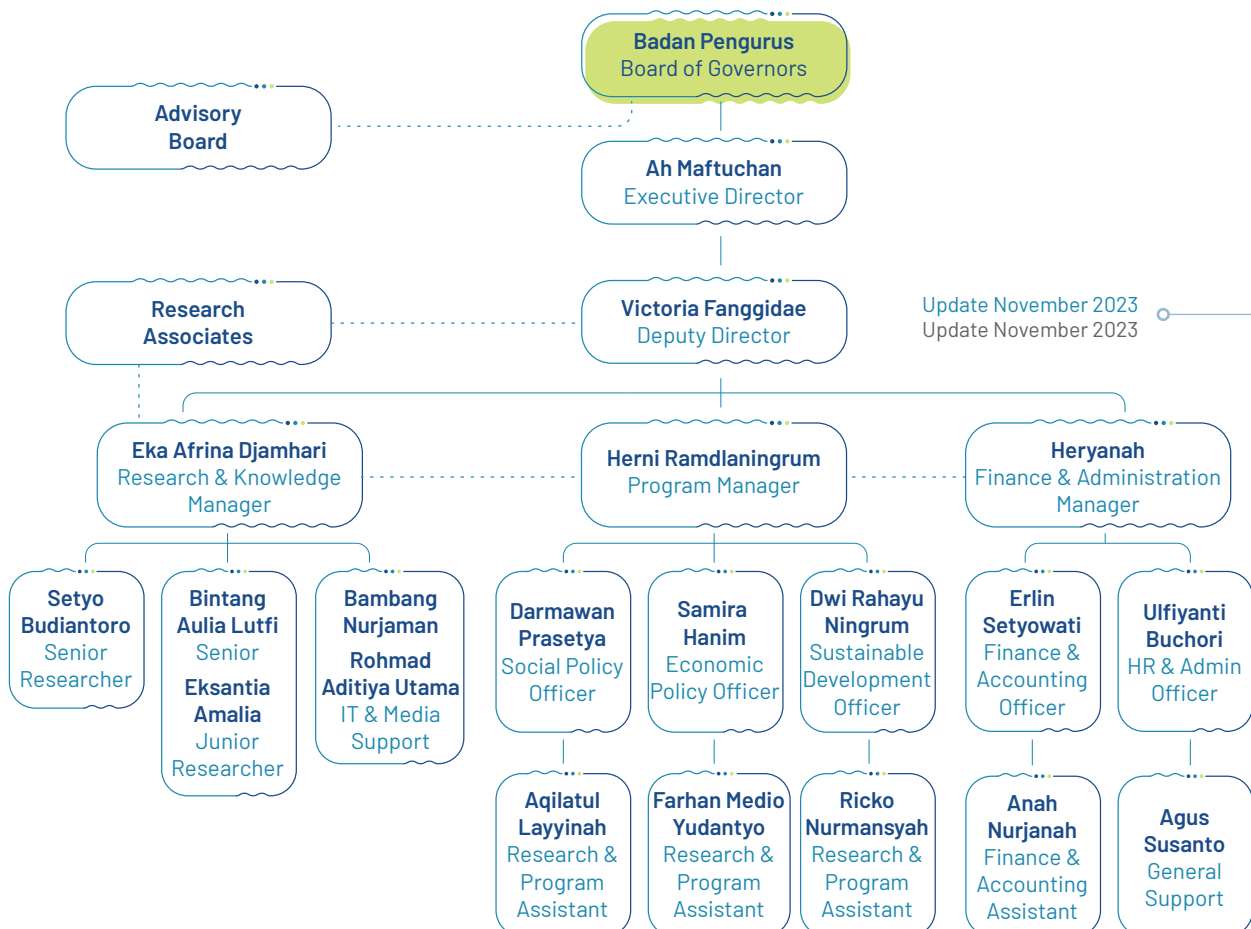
Badan Pengurus
Board of Governors

Advisory Board

Ah Maftuchan
Executive Director

Research Associates

Victoria Fanggidae
Deputy Director

Update November 2023
Update November 2023

Eka Afrina Djamhari
Research & Knowledge Manager

Herni Ramdlaningrum
Program Manager

Heryanah
Finance & Administration Manager

Setyo Budiantoro
Senior Researcher

Bintang Aulia Lutfi
Senior
Eksantia Amalia
Junior Researcher

Bambang Nurjaman
Rohmad Aditiya Utama
IT & Media Support

Darmawan Prasetya
Social Policy Officer

Samira Hanim
Economic Policy Officer

Dwi Rahayu Ningrum
Sustainable Development Officer

Erlin Setyowati
Finance & Accounting Officer

Ulfiyanti Buchori
HR & Admin Officer

Aqilatul Layyinah
Research & Program Assistant

Farhan Medio Yudantyo
Research & Program Assistant

Ricko Nurmansyah
Research & Program Assistant

Anah Nurjanah
Finance & Accounting Assistant

Agus Susanto
General Support